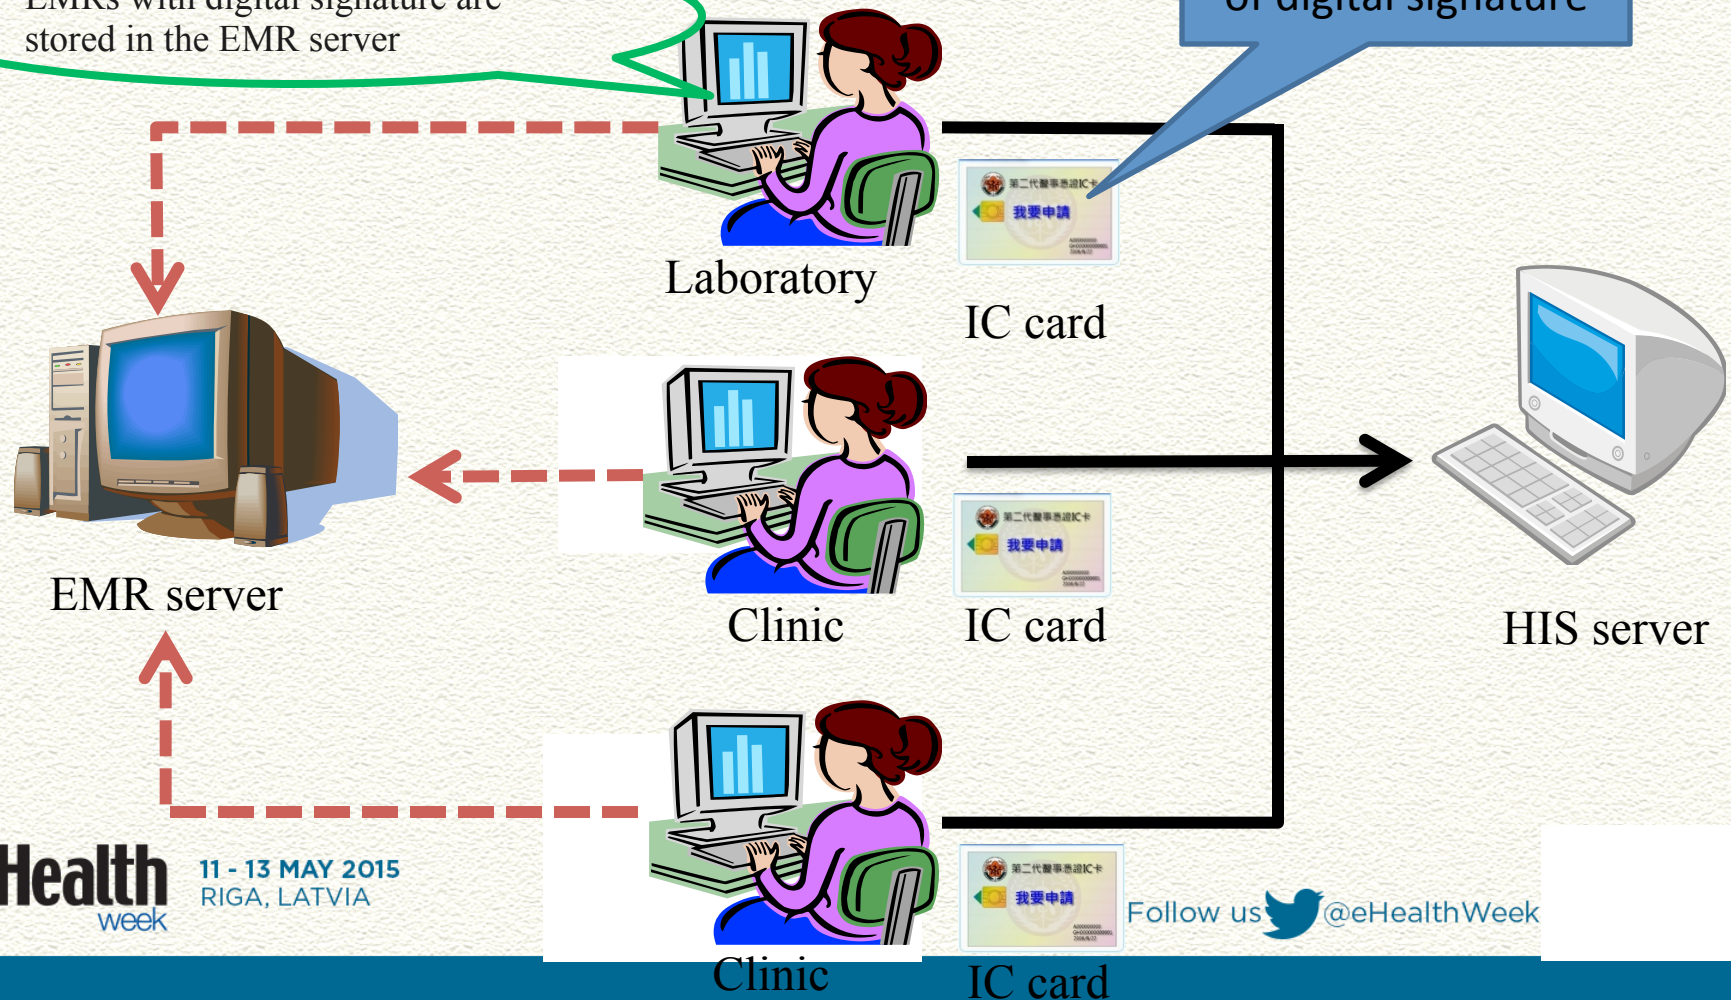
EMRs with digital signature are stored in the EMR server

of digital signature

第二代醫事憑證IC卡
我要申請

Laboratory

IC card

第二代醫事憑證IC卡
我要申請

EMR server

Clinic

IC card

HIS server

Health week

11 - 13 MAY 2015
RIGA, LATVIA

第二代醫事憑證IC卡
我要申請

Follow us @eHealthWeek

Clinic

IC card